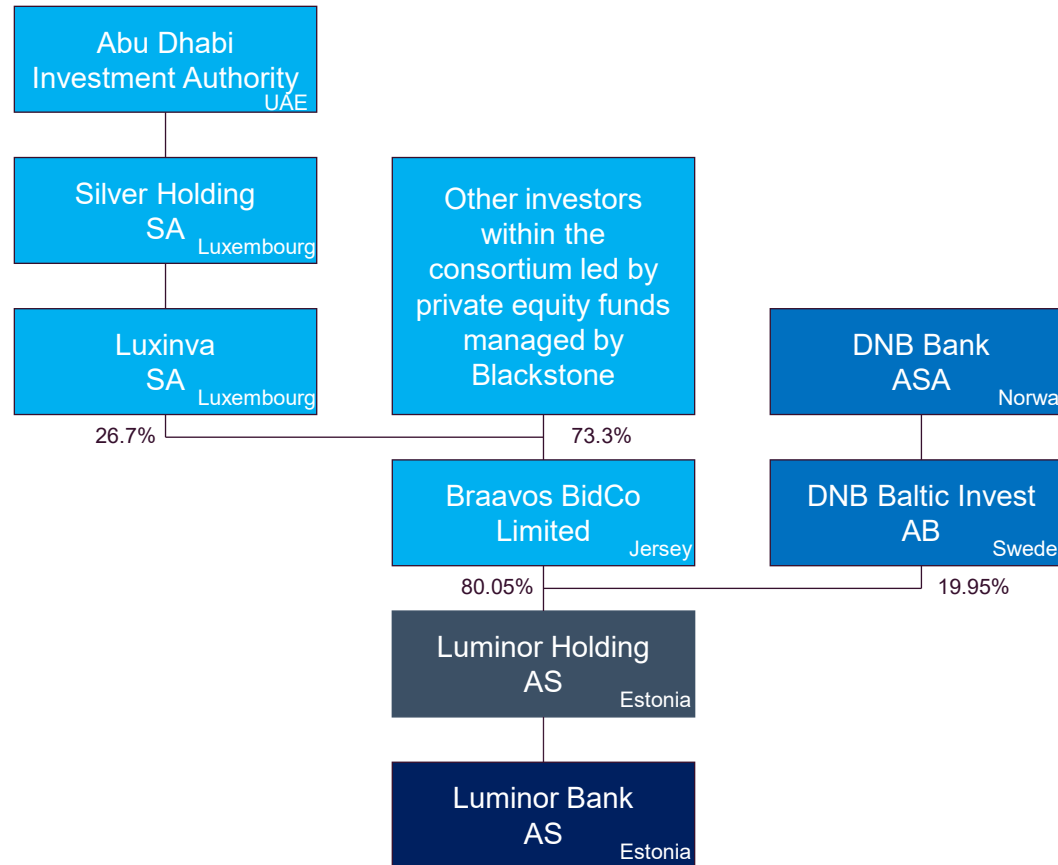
Abu Dhabi Investment Authority
UAE

Silver Holding SA
Luxembourg

Luxinva SA
Luxembourg

Other investors within the consortium led by private equity funds managed by Blackstone

DNB Bank ASA
Norwa

26.7%

73.3%

Braavos BidCo Limited
Jersey

DNB Baltic Invest AB
Swede

80.05%

19.95%

Luminor Holding AS
Estonia

Luminor Bank AS
Estonia